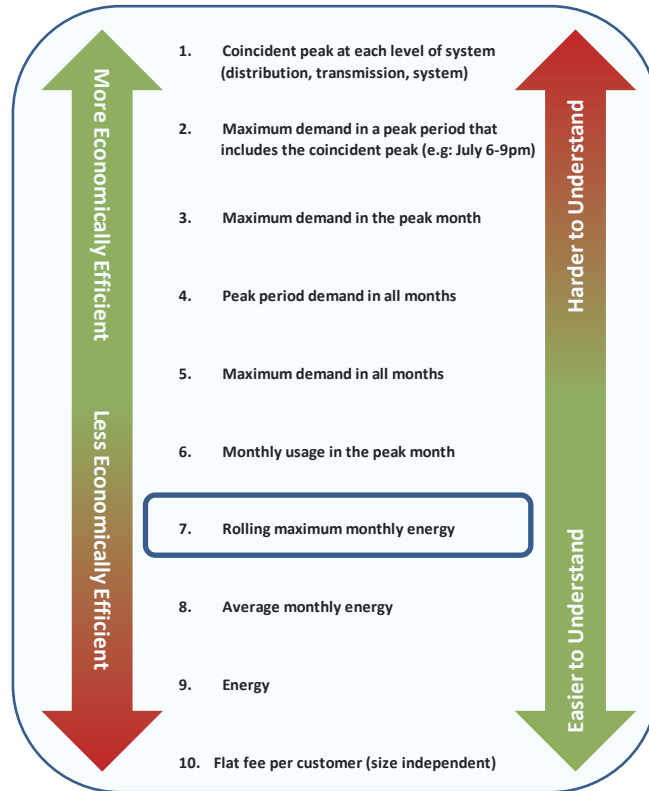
More Economically Efficient

Less Economically Efficient

1. Coincident peak at each level of system (distribution, transmission, system)

2. Maximum demand in a peak period that includes the coincident peak (e.g: July 6-9pm)

3. Maximum demand in the peak month

4. Peak period demand in all months

5. Maximum demand in all months

6. Monthly usage in the peak month

7. Rolling maximum monthly energy

8. Average monthly energy

9. Energy

10. Flat fee per customer (size independent)

Harder to Understand

Easier to Understand